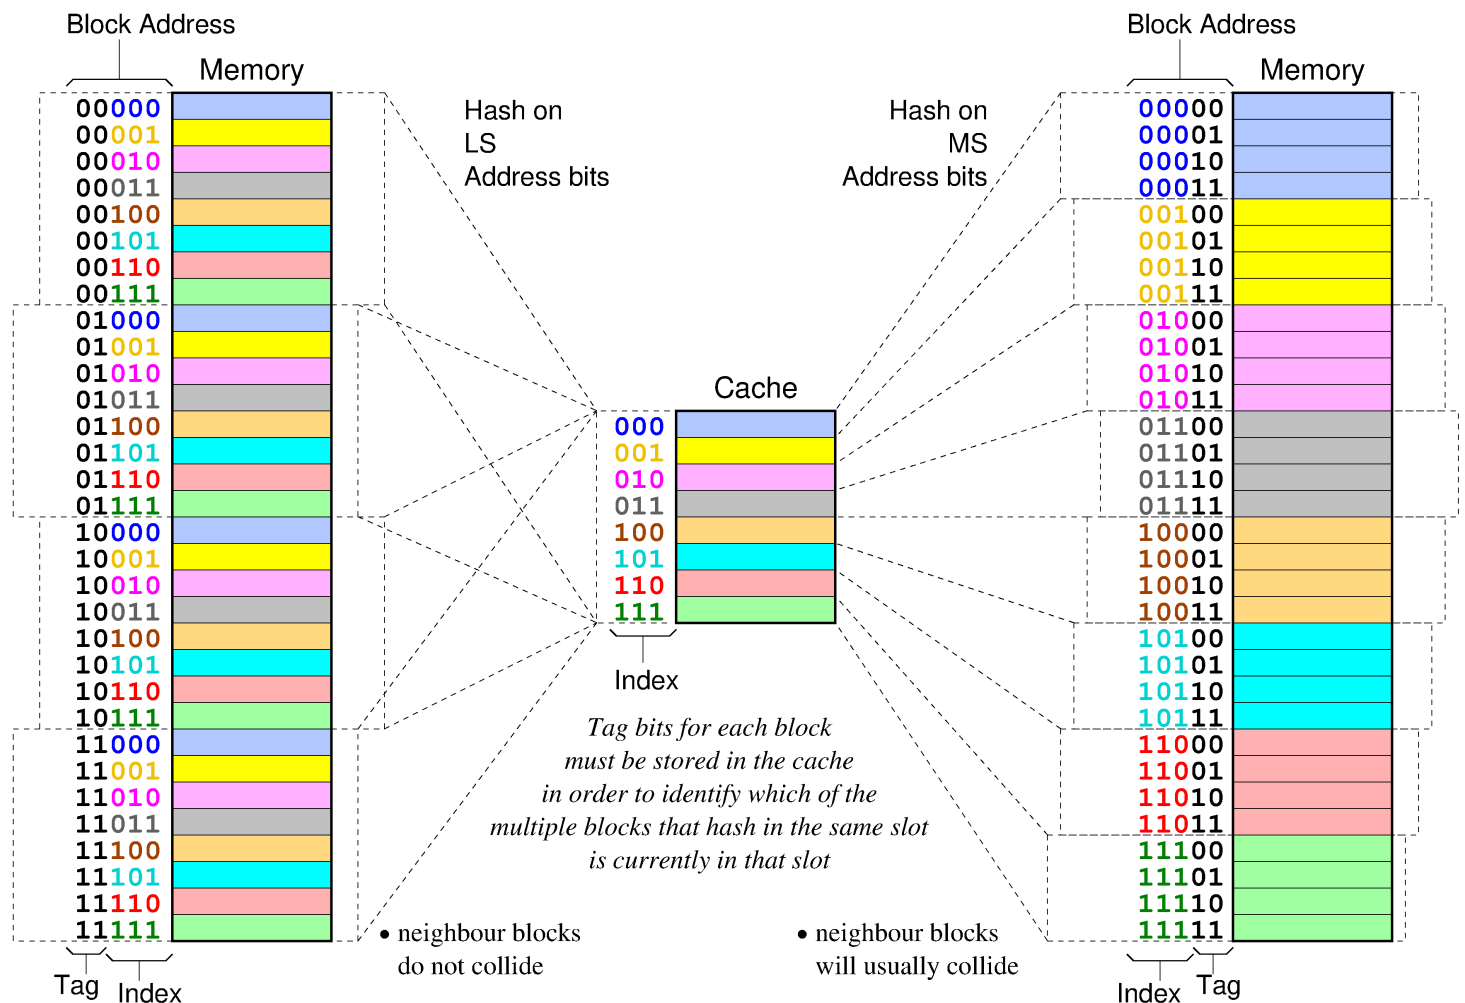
Block Address

Memory

00000
00001
00010
00011
00100
00101
00110
00111
01000
01001
01010
01011
01100
01101
01110
01111
10000
10001
10010
10011
10100
10101
10110
10111
11000
11001
11010
11011
11100
11101
11110
11111

Tag Index

Hash on LS Address bits

Hash on MS Address bits

Cache

000
001
010
011
100
101
110
111

Index

*Tag bits for each block must be stored in the cache in order to identify which of the multiple blocks that hash in the same slot is currently in that slot*

• neighbour blocks do not collide

• neighbour blocks will usually collide

Block Address

Memory

00000
00001
00010
00011
00100
00101
00110
00111
01000
01001
01010
01011
01100
01101
01110
01111
10000
10001
10010
10011
10100
10101
10110
10111
11000
11001
11010
11011
11100
11101
11110
11111

Index Tag